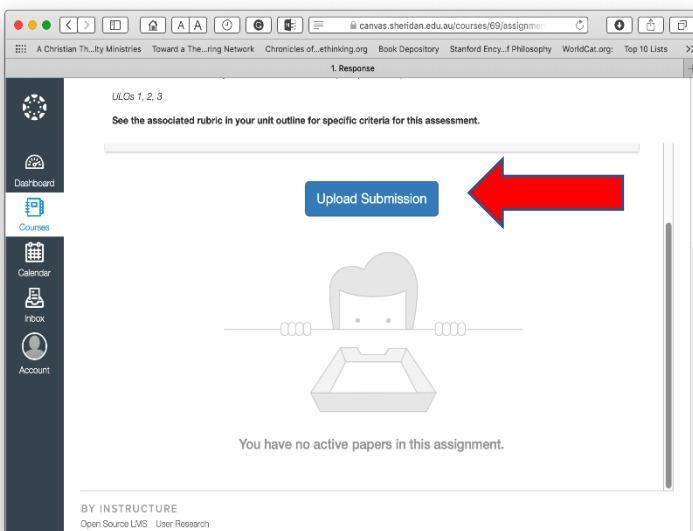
canvas.sheridan.edu.au/courses/69/assignme

A Christian Th...lty Ministries Toward a The...ring Network Chronicles of...ethinking.org Book Depository Stanford Ency...f Philosophy WorldCat.org: Top 10 Lists

1. Response

Dashboard
Courses
Calendar
Inbox
Account

ULOs 1, 2, 3

See the associated rubric in your unit outline for specific criteria for this assessment.

Upload Submission

You have no active papers in this assignment.

BY INSTRUCTURE
Open Source LMS User Research